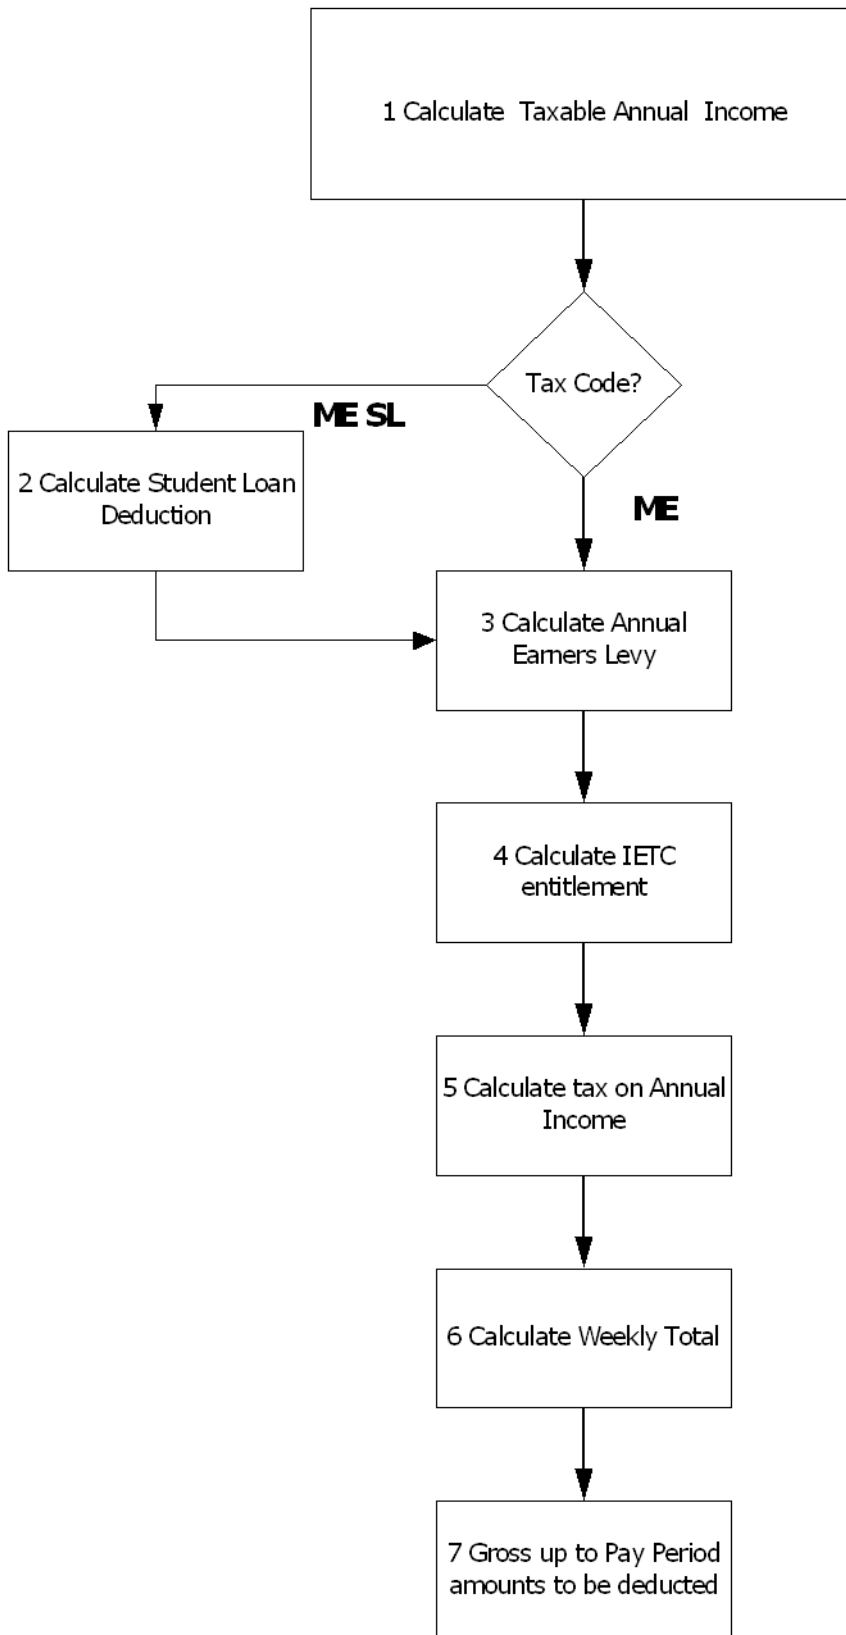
1 Calculate Taxable Annual Income

Tax Code?

ME SL

2 Calculate Student Loan Deduction

ME

3 Calculate Annual Earners Levy

4 Calculate IETC entitlement

5 Calculate tax on Annual Income

6 Calculate Weekly Total

7 Gross up to Pay Period amounts to be deducted